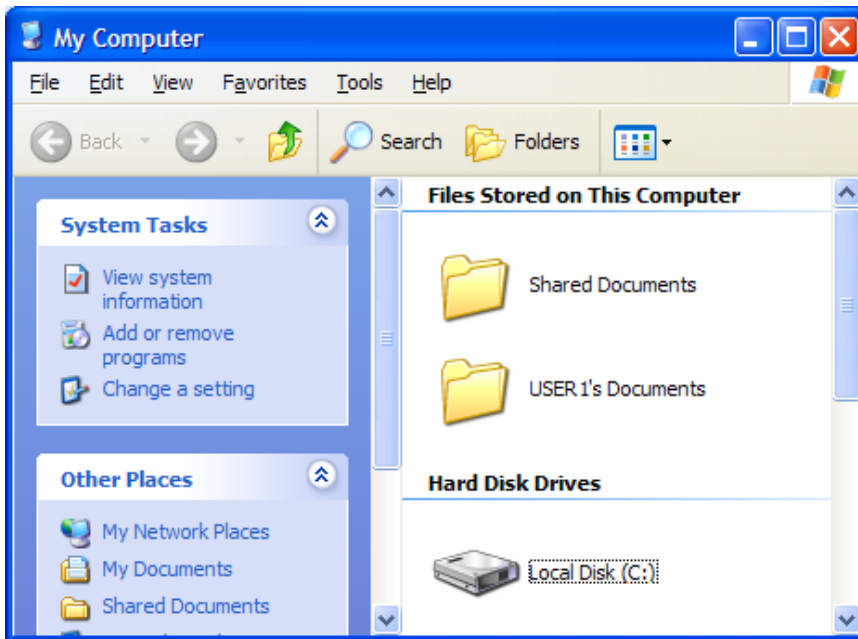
My Computer

File Edit View Favorites Tools Help

Back Search Folders

System Tasks

View system information

Add or remove programs

Change a setting

Other Places

My Network Places

My Documents

Shared Documents

Files Stored on This Computer

Shared Documents

USER 1's Documents

Hard Disk Drives

Local Disk (C:)